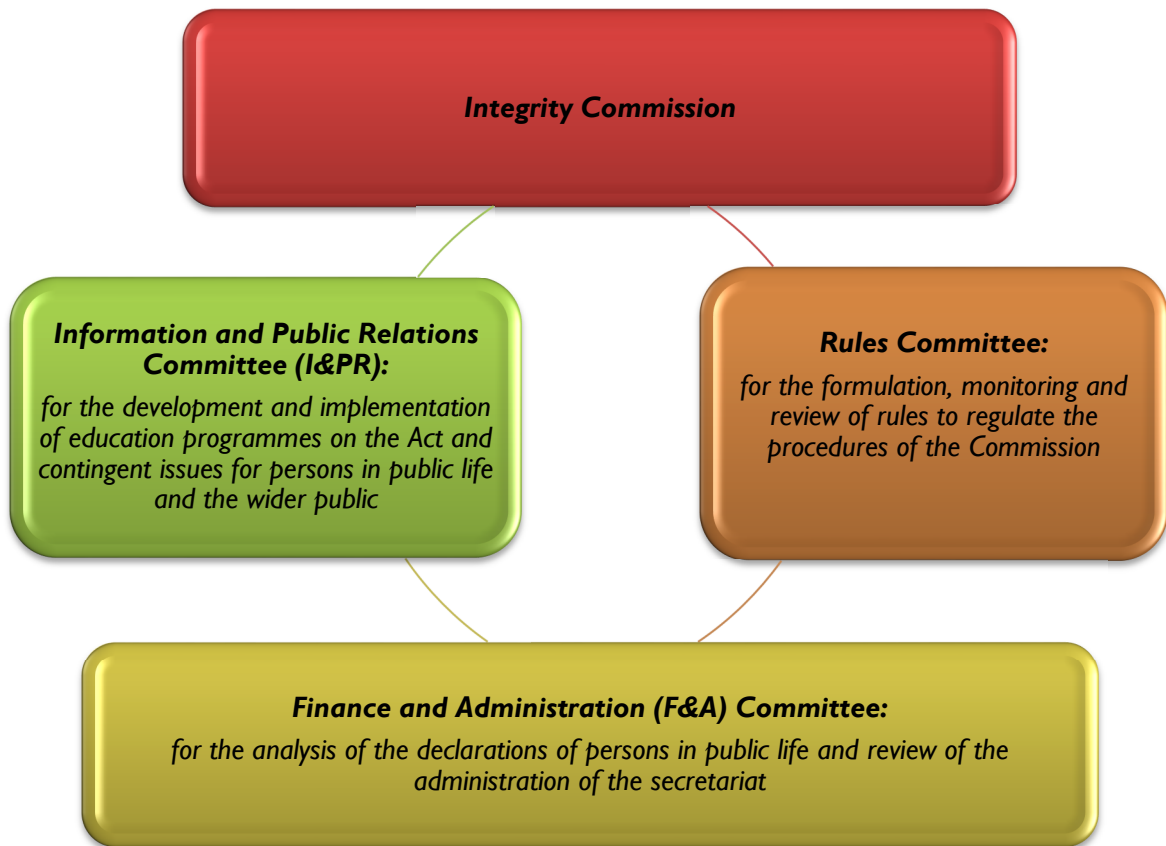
Integrity Commission

Rules Committee:

for the formulation, monitoring and review of rules to regulate the procedures of the Commission

Finance and Administration (F&A) Committee:

for the analysis of the declarations of persons in public life and review of the administration of the secretariat

Information and Public Relations Committee (I&PR):

for the development and implementation of education programmes on the Act and contingent issues for persons in public life and the wider public